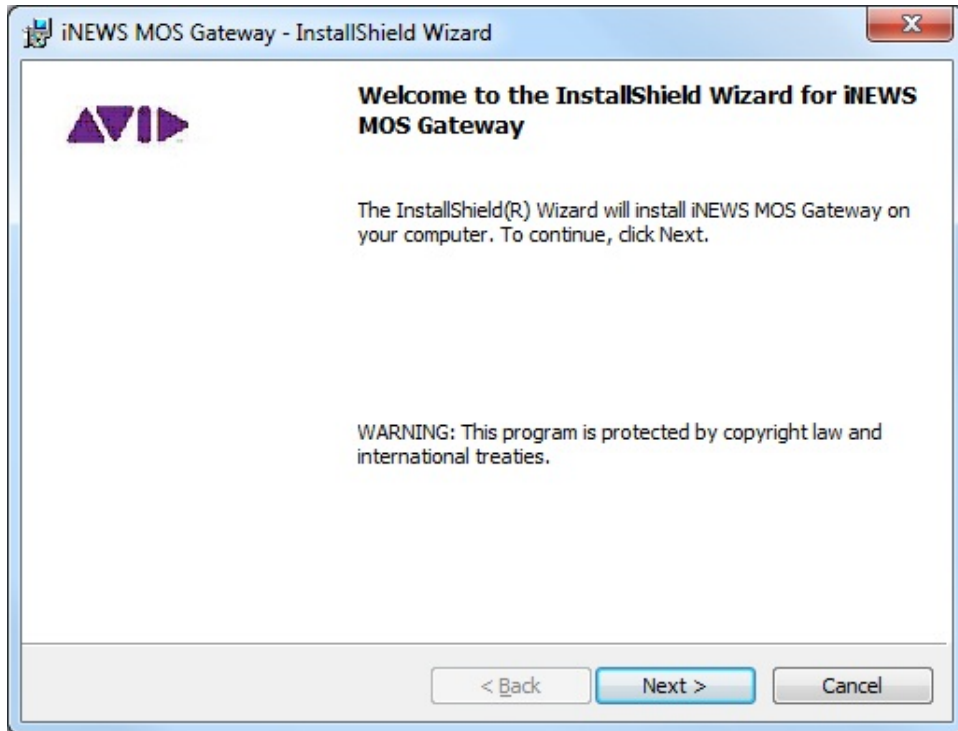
iNEWS MOS Gateway - InstallShield Wizard

AVID

Welcome to the InstallShield Wizard for iNEWS MOS Gateway

The InstallShield(R) Wizard will install iNEWS MOS Gateway on your computer. To continue, click Next.

WARNING: This program is protected by copyright law and international treaties.

< Back

Next >

Cancel